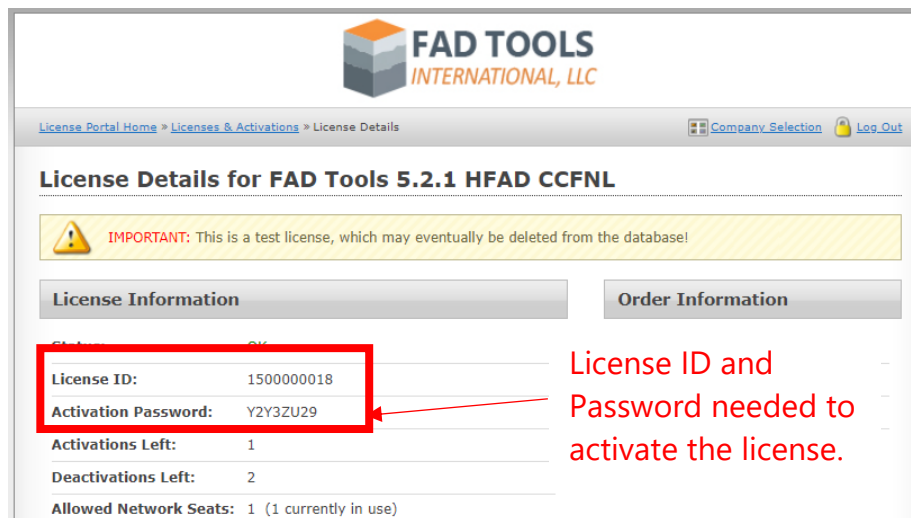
FAD TOOLS
INTERNATIONAL, LLC

License Portal Home » Licenses & Activations » License Details

Company Selection Log Out

License Details for FAD Tools 5.2.1 HFAD CCFNL

IMPORTANT: This is a test license, which may eventually be deleted from the database!

License Information

Order Information

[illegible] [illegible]

License ID: 1500000018

Activation Password: Y2Y3ZU29

Activations Left: 1

Deactivations Left: 2

Allowed Network Seats: 1 (1 currently in use)

License ID and Password needed to activate the license.